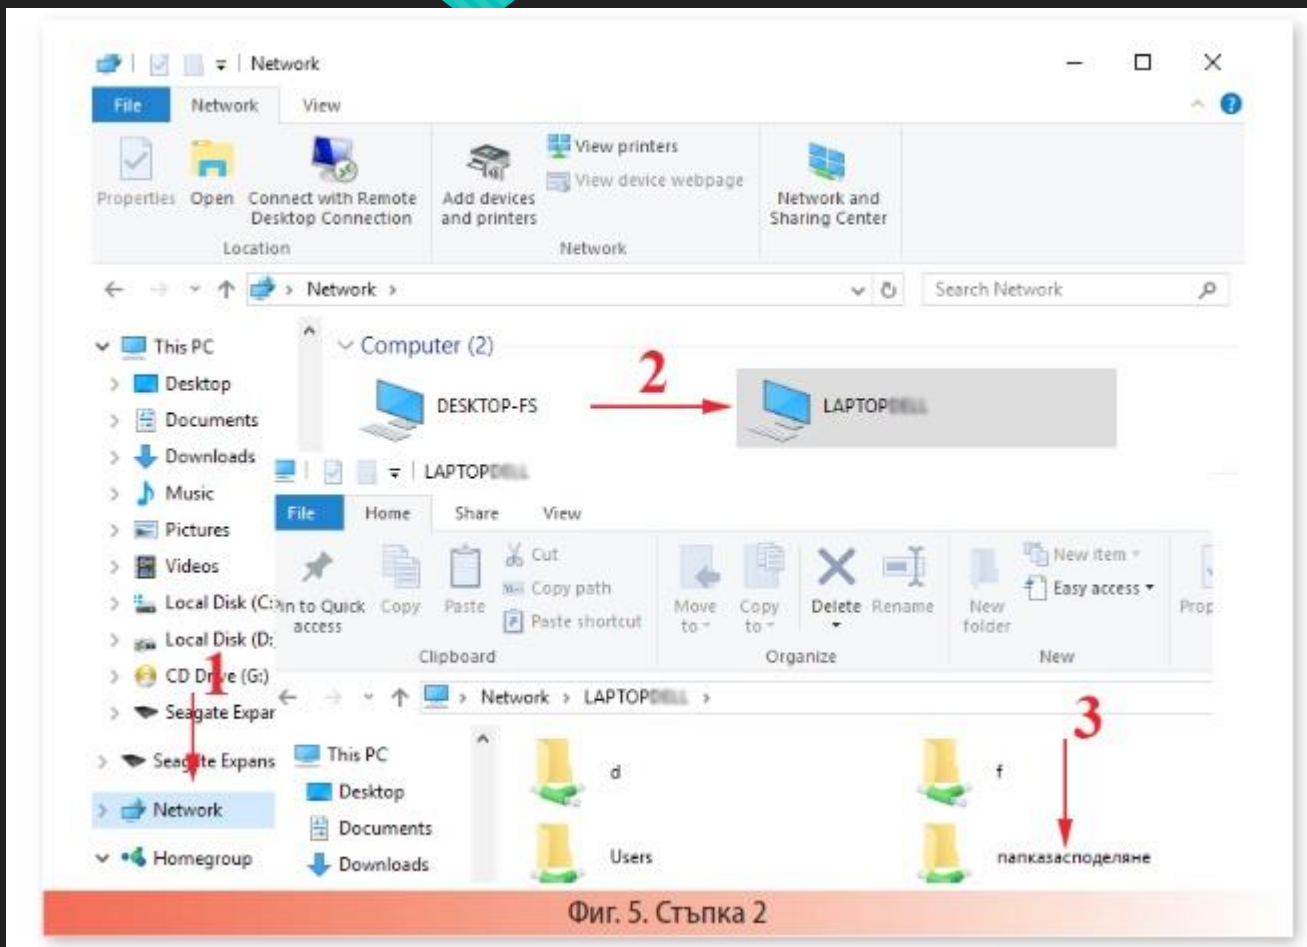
Network

File Network View

Properties Open Connect with Remote Desktop Connection
Location

Add devices and printers
View printers
View device webpage
Network

Network and Sharing Center

Network

Search Network

This PC
Desktop
Documents
Downloads
Music
Pictures
Videos
Local Disk (C:
Local Disk (D:
CD Drive (G:)
Seagate Expar
Seagate Expans
Network
Homegroup

Computer (2)

DESKTOP-FS

2

LAPTOP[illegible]

LAPTOP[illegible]

File Home Share View

Pin to Quick access Copy Paste
Cut
Copy path
Paste shortcut
Clipboard

Move to Copy to Delete Rename
Organize

New folder
New item
Easy access
New

Prop

1

Network › LAPTOP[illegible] ›

This PC
Desktop
Documents
Downloads

3

d
f
Users
папказасподеляне

Фиг. 5. Стъпка 2